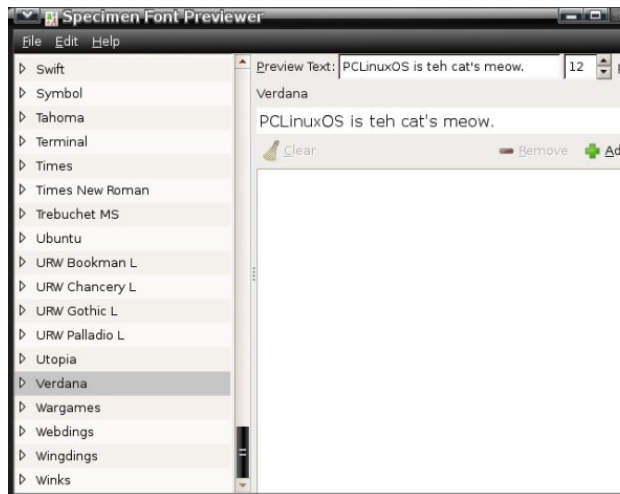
Specimen Font Previewer

File Edit Help

Swift
Symbol
Tahoma
Terminal
Times
Times New Roman
Trebuchet MS
Ubuntu
URW Bookman L
URW Chancery L
URW Gothic L
URW Palladio L
Utopia
Verdana
Wargames
Webdings
Wingdings
Winks

Preview Text: PCLinuxOS is teh cat's meow. 12

Verdana

PCLinuxOS is teh cat's meow.

Clear Remove Ad